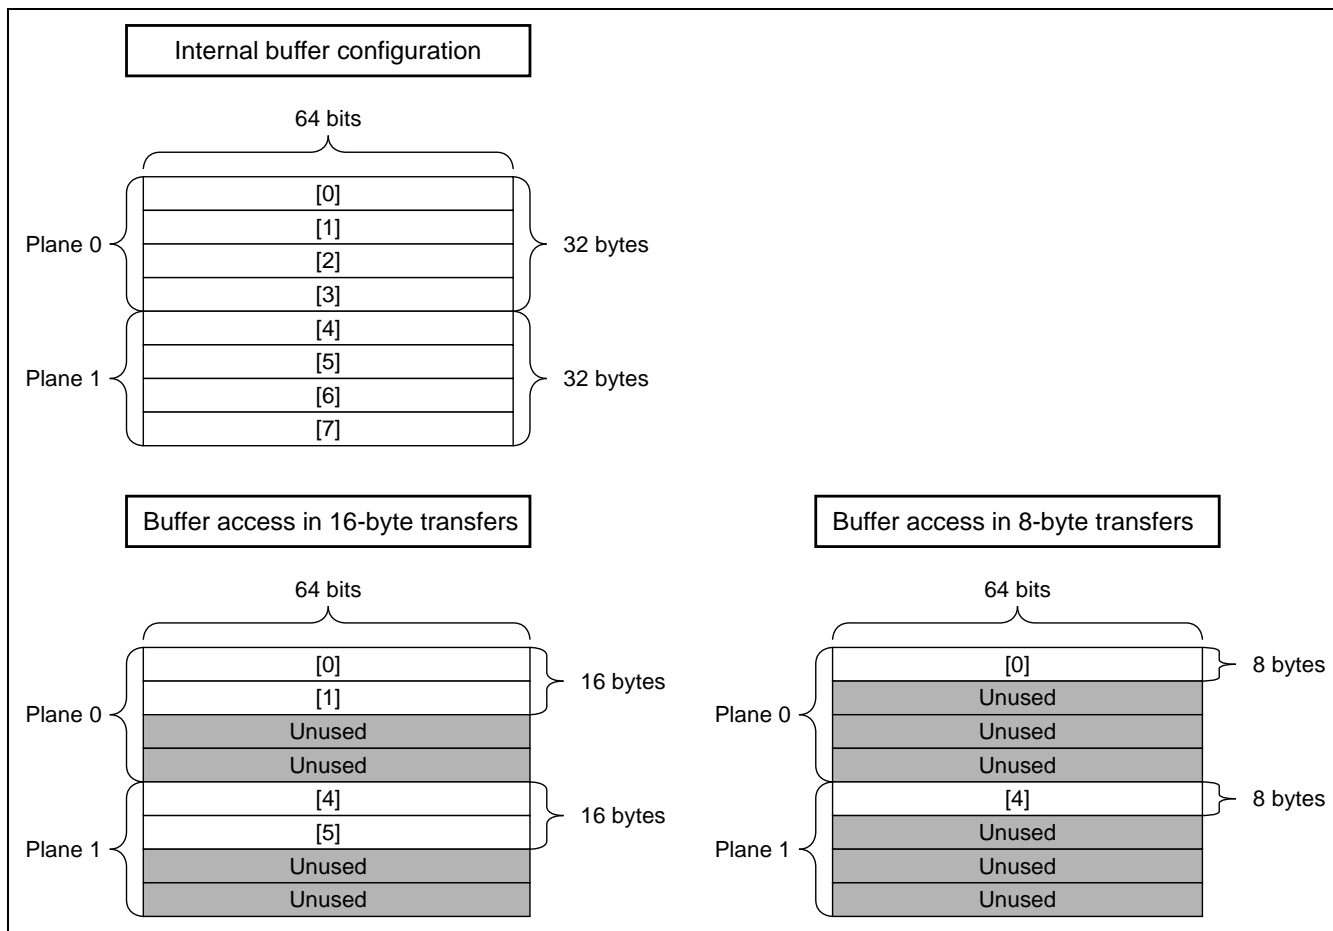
Internal buffer configuration

64 bits

Plane 0
[0]
[1]
[2]
[3]
32 bytes

Plane 1
[4]
[5]
[6]
[7]
32 bytes

Buffer access in 16-byte transfers

64 bits

Plane 0
[0]
[1]
16 bytes
Unused
Unused

Plane 1
[4]
[5]
16 bytes
Unused
Unused

Buffer access in 8-byte transfers

64 bits

Plane 0
[0]
8 bytes
Unused
Unused
Unused

Plane 1
[4]
8 bytes
Unused
Unused
Unused